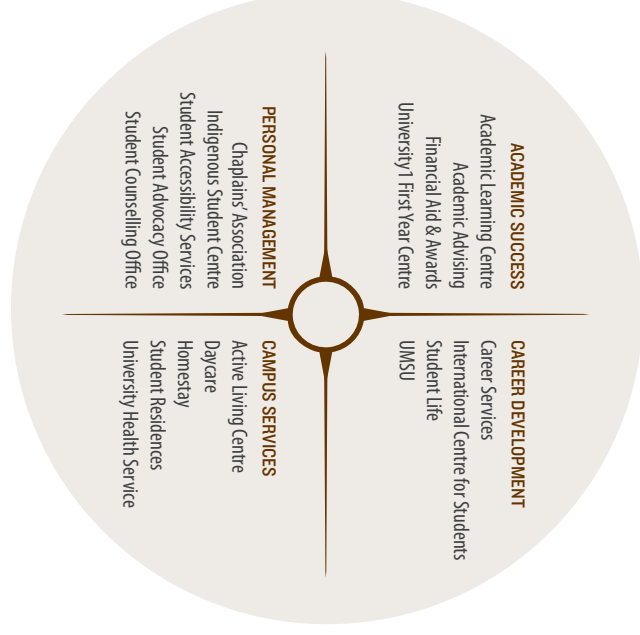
ACADEMIC SUCCESS
Academic Learning Centre
Academic Advising
Financial Aid & Awards
University 1 First Year Centre

CAREER DEVELOPMENT
Career Services
International Centre for Students
Student Life
UMSU

PERSONAL MANAGEMENT
Chaplains' Association
Indigenous Student Centre
Student Accessibility Services
Student Advocacy Office
Student Counselling Office

CAMPUS SERVICES
Active Living Centre
Daycare
Homestay
Student Residences
University Health Service